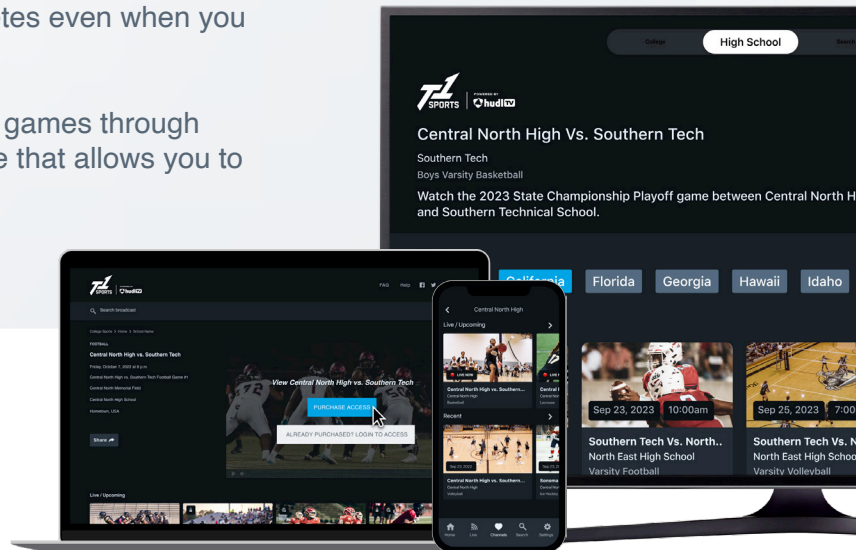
tes even when you

games through
e that allows you to

College High School Search

SPORTS POWERED BY hudl TV

Central North High Vs. Southern Tech

Southern Tech
Boys Varsity Basketball

Watch the 2023 State Championship Playoff game between Central North H and Southern Technical School.

California Florida Georgia Hawaii Idaho

Sep 23, 2023 10:00am
Southern Tech Vs. North..
North East High School
Varsity Football

Sep 25, 2023 7:00
Southern Tech Vs. N
North East High Schoo
Varsity Volleyball

SPORTS hudl TV
FAQ Help
Search broadcast
College Sports > Home > School Name
FOOTBALL
Central North High vs. Southern Tech
Friday, October 7, 2022 at 8 p.m.
Central North High vs. Southern Tech Football Game #1
Central North Memorial Field
Central North High School
Hometown, USA
Share
View Central North High vs. Southern Tech
PURCHASE ACCESS
ALREADY PURCHASED? LOGIN TO ACCESS
Live / Upcoming

Central North High
Live / Upcoming
LIVE NOW
Central North High vs. Southern...
Central North High
Basketball
Recent
Sep 23, 2022
Central North High vs. Southern...
Central North High
Volleyball
Sonoma
Home Live Channels Search Settings